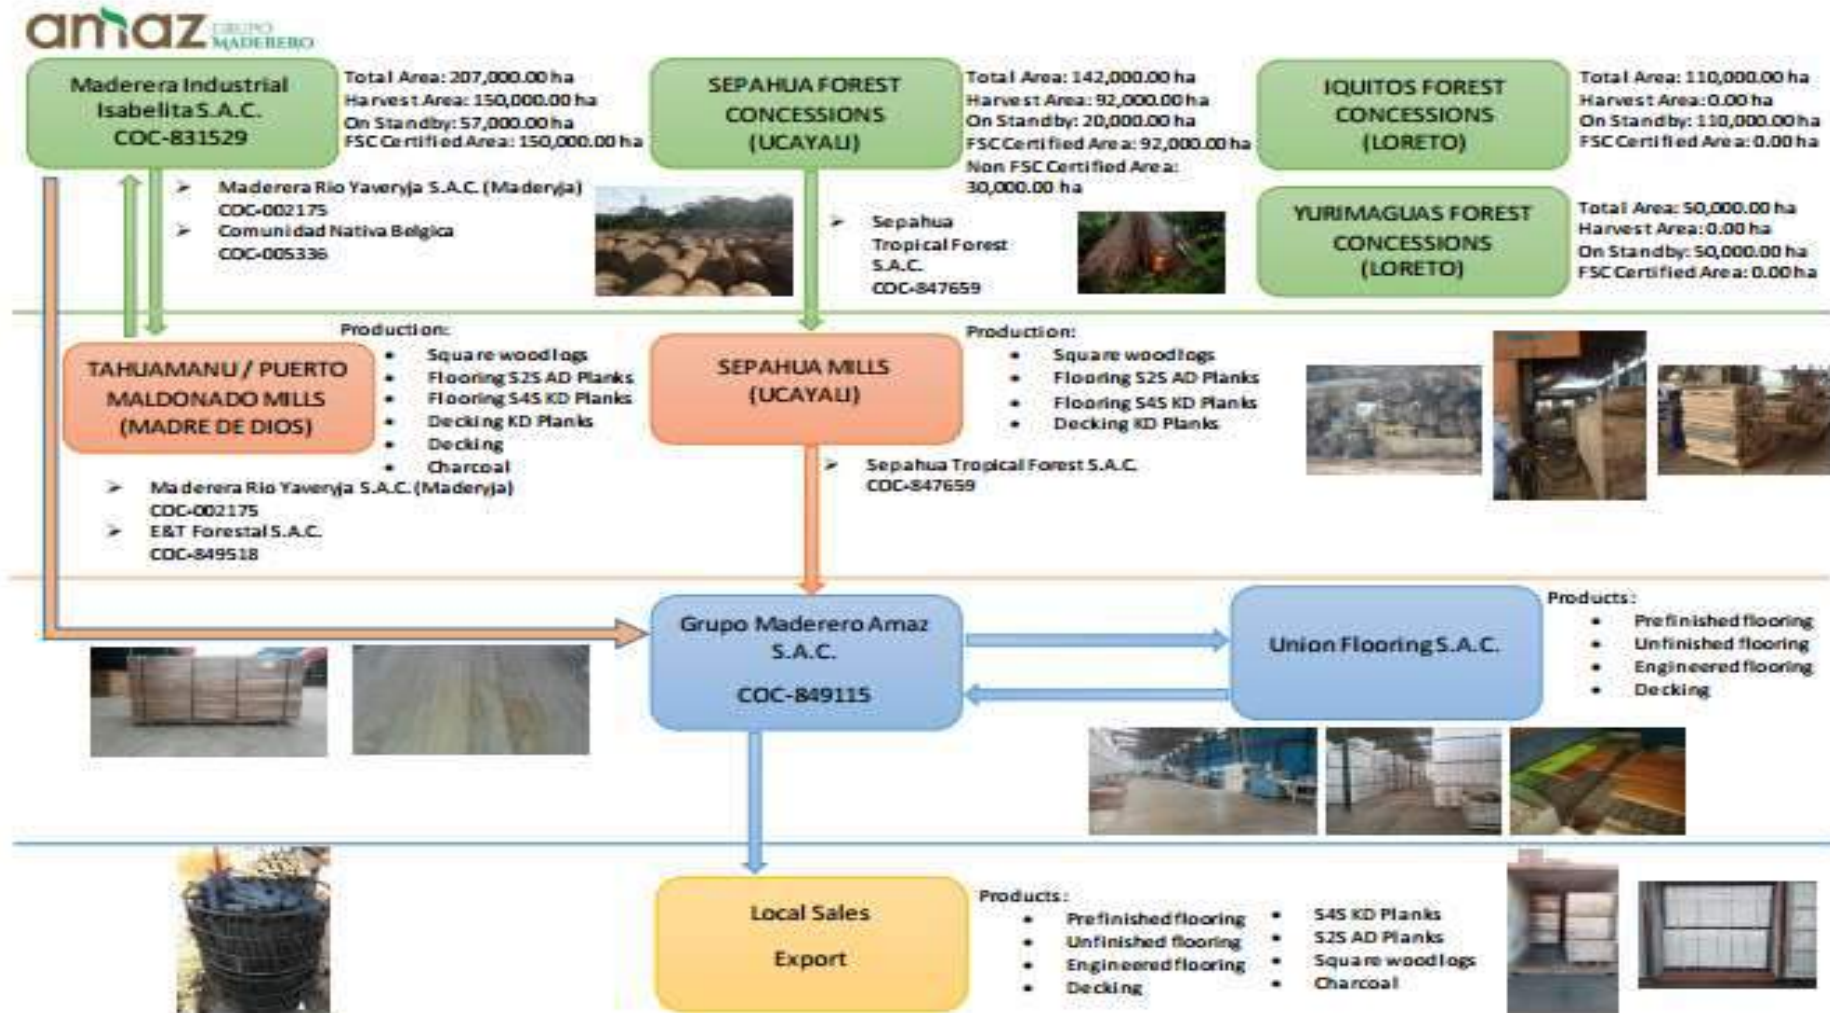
amaz GRUPO MADERERO

Maderera Industrial Isabelita S.A.C. COC-831529

Total Area: 207,000.00 ha
Harvest Area: 150,000.00 ha
On Standby: 57,000.00 ha
FSC Certified Area: 150,000.00 ha

SEPAHUA FOREST CONCESSIONS (UCAYALI)

Total Area: 142,000.00 ha
Harvest Area: 92,000.00 ha
On Standby: 20,000.00 ha
FSC Certified Area: 92,000.00 ha
Non FSC Certified Area: 30,000.00 ha

IQUITOS FOREST CONCESSIONS (LORETO)

Total Area: 110,000.00 ha
Harvest Area: 0.00 ha
On Standby: 110,000.00 ha
FSC Certified Area: 0.00 ha

YURIMAGUAS FOREST CONCESSIONS (LORETO)

Total Area: 50,000.00 ha
Harvest Area: 0.00 ha
On Standby: 50,000.00 ha
FSC Certified Area: 0.00 ha

➢ Maderera Rio Yaverija S.A.C. (Maderyja) COC-002175
➢ Comunidad Nativa Belgica COC-005336

➢ Sepahua Tropical Forest S.A.C. COC-847659

TAHUAMANU / PUERTO MALDONADO MILLS (MADRE DE DIOS)

Production:
• Square wood logs
• Flooring S2S AD Planks
• Flooring S4S KD Planks
• Decking KD Planks
• Decking
• Charcoal

SEPAHUA MILLS (UCAYALI)

Production:
• Square wood logs
• Flooring S2S AD Planks
• Flooring S4S KD Planks
• Decking KD Planks

➢ Maderera Rio Yaverija S.A.C. (Maderyja) COC-002175
➢ E&T Forestal S.A.C. COC-849518

➢ Sepahua Tropical Forest S.A.C. COC-847659

Grupo Maderero Amaz S.A.C.

COC-849115

Union Flooring S.A.C.

Products:
• Prefinished flooring
• Unfinished flooring
• Engineered flooring
• Decking

Local Sales

Export

Products:
• Prefinished flooring
• Unfinished flooring
• Engineered flooring
• Decking
• S4S KD Planks
• S2S AD Planks
• Square wood logs
• Charcoal